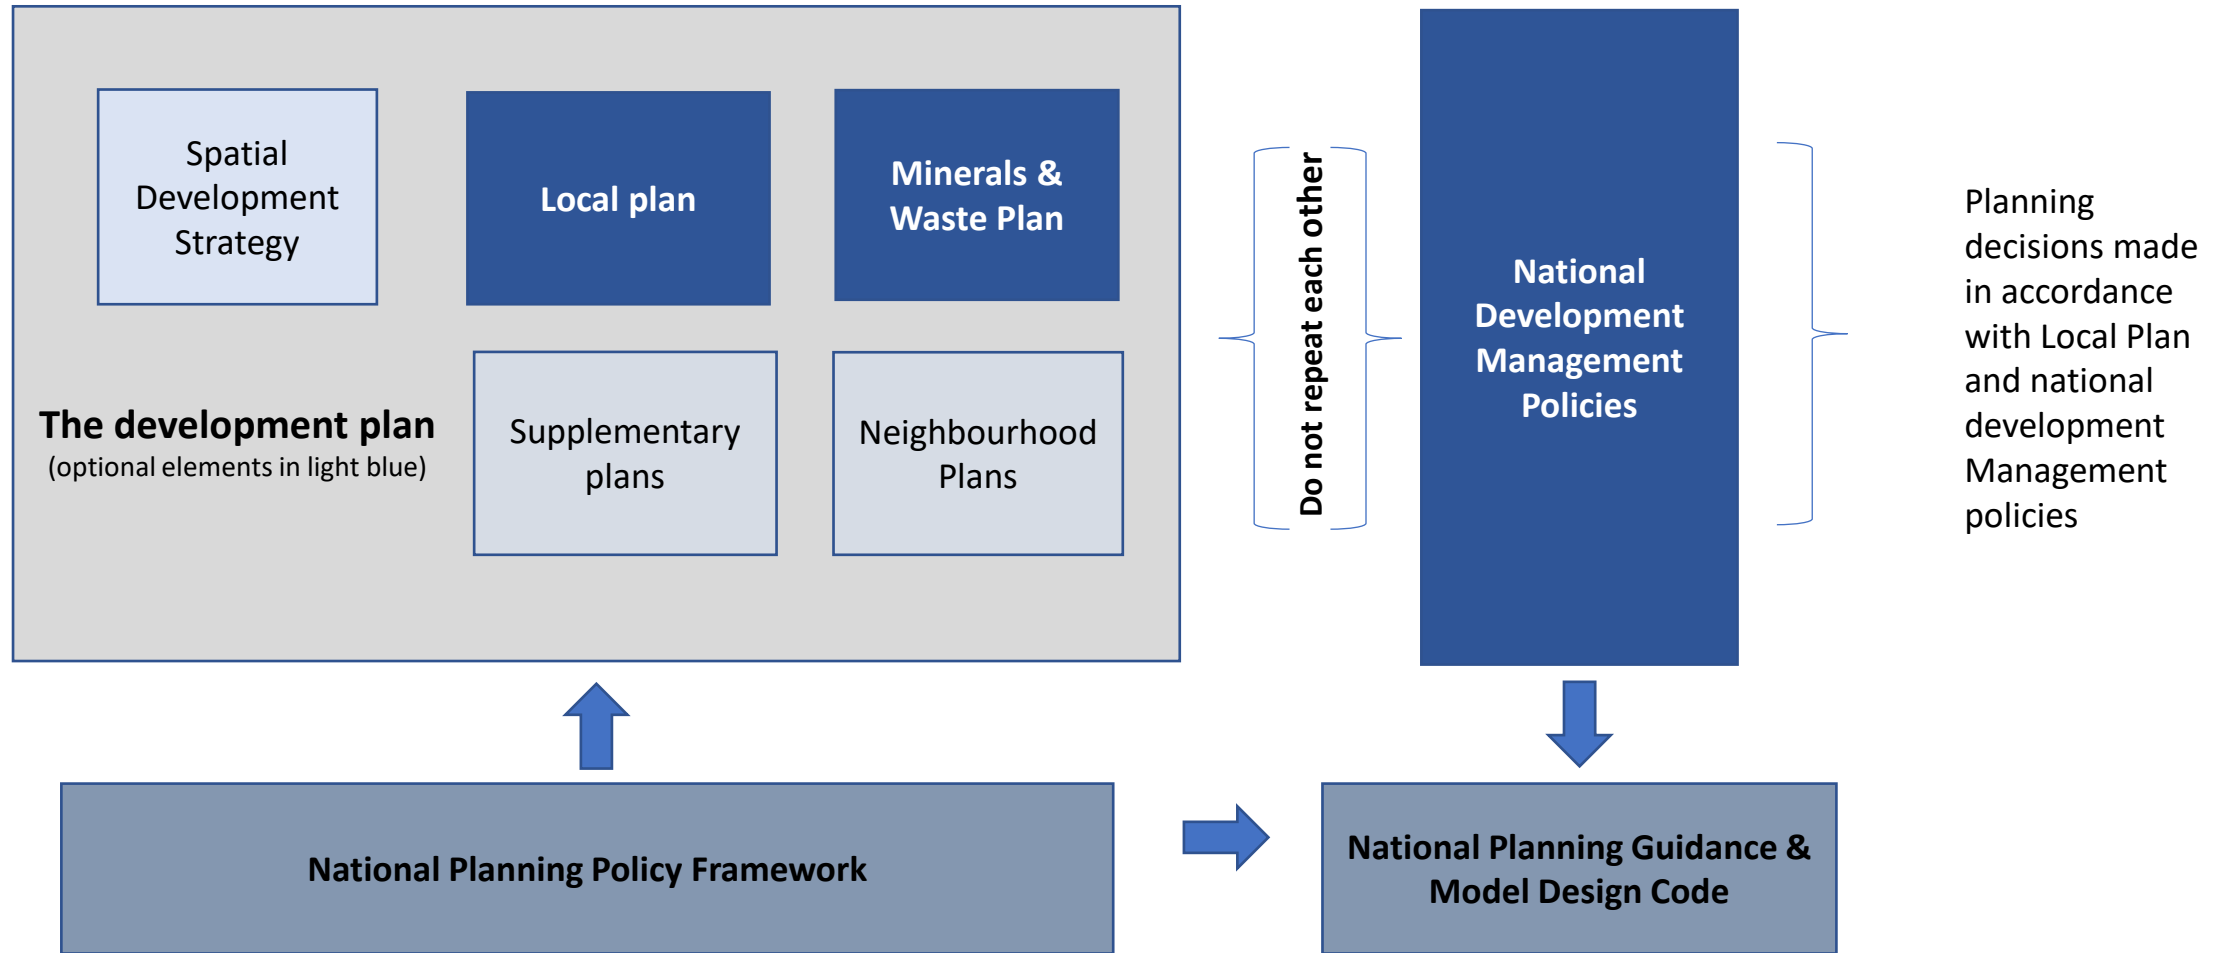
Spatial Development Strategy

Local plan

Minerals & Waste Plan

The development plan
(optional elements in light blue)

Supplementary plans

Neighbourhood Plans

Do not repeat each other

National Development Management Policies

Planning decisions made in accordance with Local Plan and national development Management policies

National Planning Policy Framework

National Planning Guidance & Model Design Code